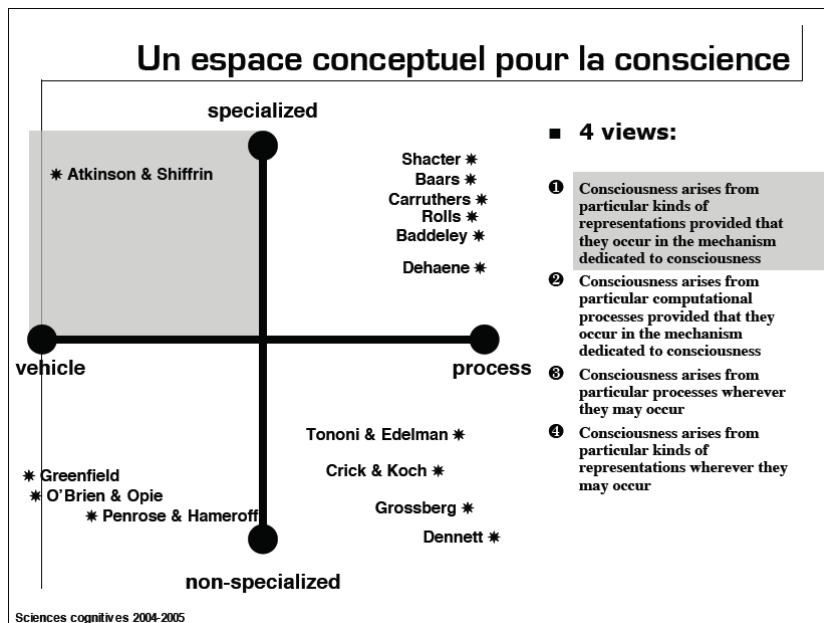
Un espace conceptuel pour la conscience

specialized

✷ Atkinson & Shiffrin

Shacter ✷
Baars ✷
Carruthers ✷
Rolls ✷
Baddeley ✷
Dehaene ✷

vehicle

process

Tononi & Edelman ✷
Crick & Koch ✷
Grossberg ✷
Dennett ✷

✷ Greenfield
✷ O'Brien & Opie
✷ Penrose & Hameroff

non-specialized

■ 4 views:

❶ Consciousness arises from particular kinds of representations provided that they occur in the mechanism dedicated to consciousness

❷ Consciousness arises from particular computational processes provided that they occur in the mechanism dedicated to consciousness

❸ Consciousness arises from particular processes wherever they may occur

❹ Consciousness arises from particular kinds of representations wherever they may occur

Sciences cognitives 2004-2005